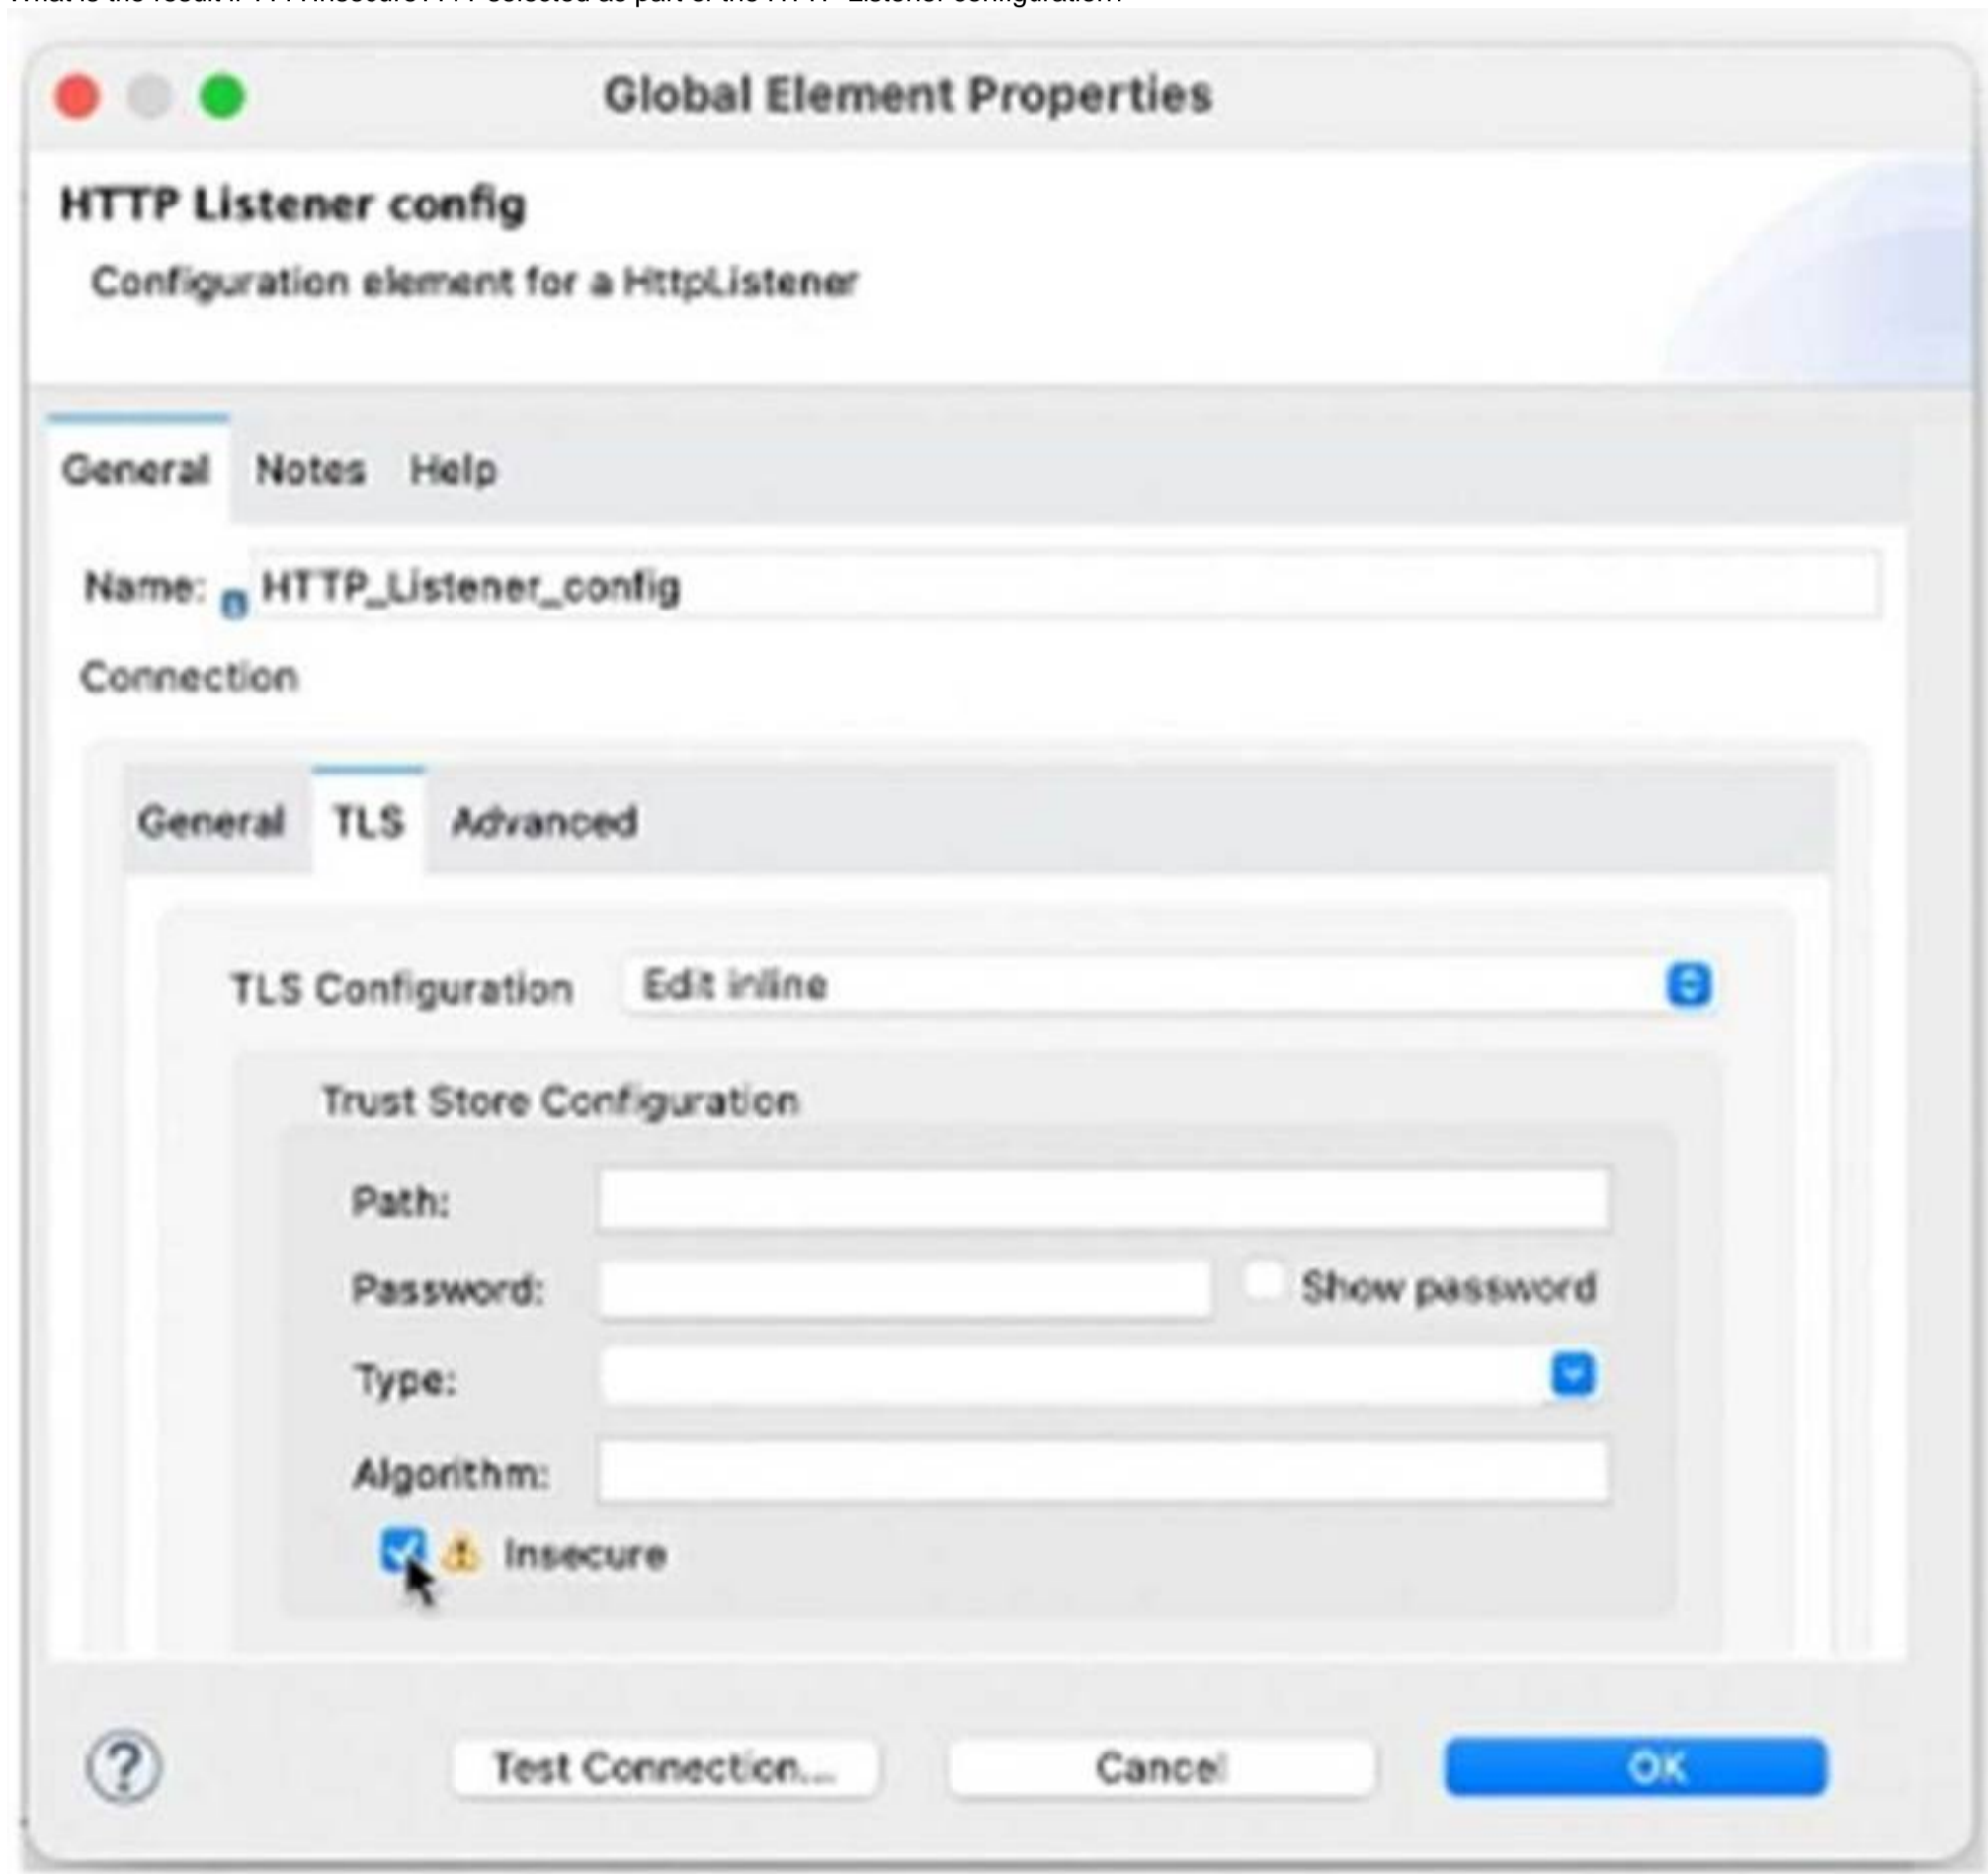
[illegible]

Global Element Properties

HTTP Listener config

Configuration element for a HttpListener

General Notes Help

Name: HTTP_Listener_config

Connection

General TLS Advanced

TLS Configuration Edit inline

Trust Store Configuration

Path:

Password: Show password

Type:

Algorithm:

Insecure

?

Test Connection...

Cancel

OK